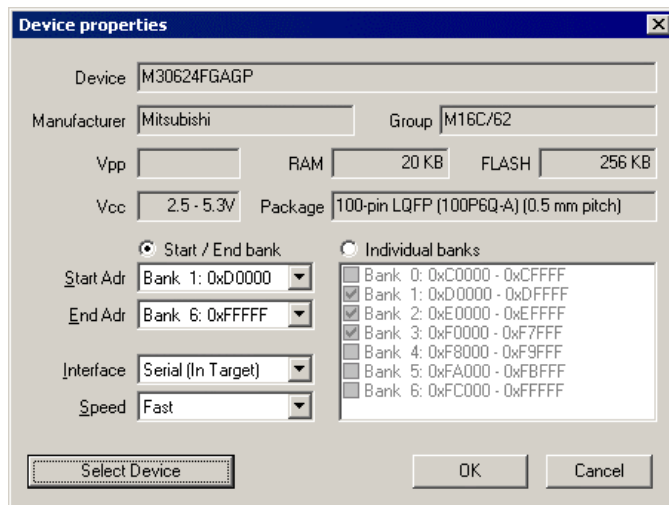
Device properties

Device M30624FGAGP

Manufacturer Mitsubishi

Group M16C/62

Vpp

RAM 20 KB

FLASH 256 KB

Vcc 2.5 - 5.3V

Package 100-pin LQFP (100P6Q-A) (0.5 mm pitch)

Start / End bank

Individual banks

Start Adr Bank 1: 0xD0000

End Adr Bank 6: 0xFFFFF

Bank 0: 0xC0000 - 0xCFFFF
Bank 1: 0xD0000 - 0xDFFFF
Bank 2: 0xE0000 - 0xEFFFF
Bank 3: 0xF0000 - 0xF7FFF
Bank 4: 0xF8000 - 0xF9FFF
Bank 5: 0xFA000 - 0xFBFFF
Bank 6: 0xFC000 - 0xFFFFF

Interface Serial (In Target)

Speed Fast

Select Device

OK

Cancel